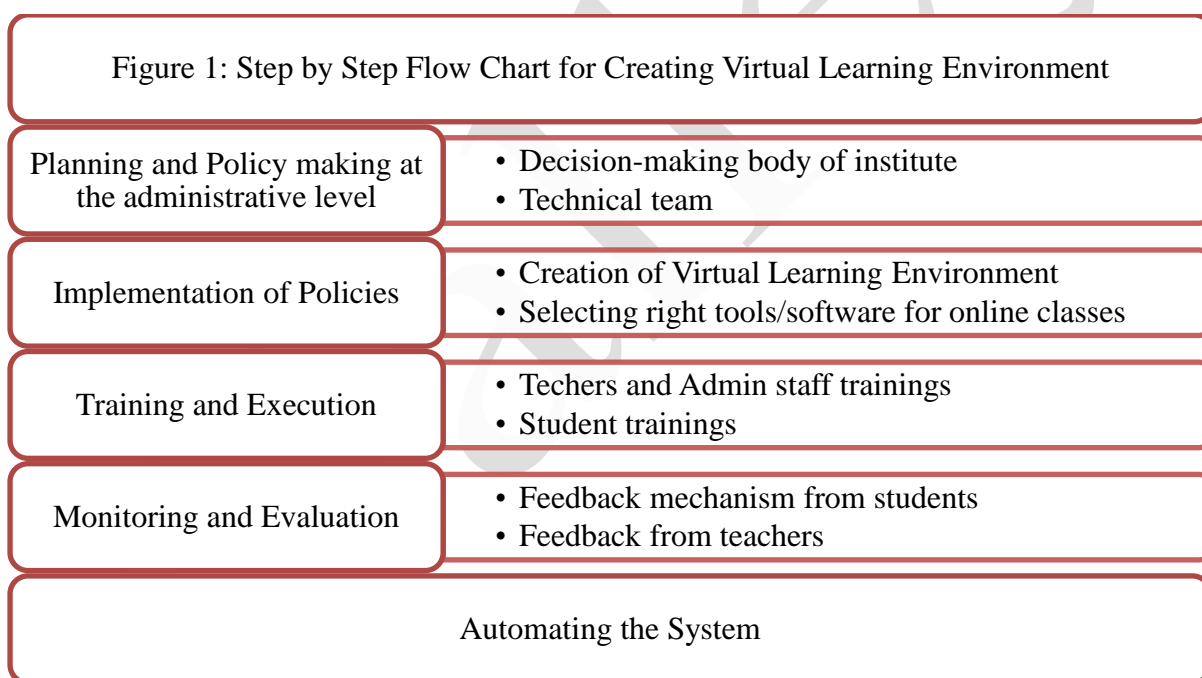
Figure 1: Step by Step Flow Chart for Creating Virtual Learning Environment

Planning and Policy making at the administrative level

• Decision-making body of institute
• Technical team

Implementation of Policies

• Creation of Virtual Learning Environment
• Selecting right tools/software for online classes

Training and Execution

• Techers and Admin staff trainings
• Student trainings

Monitoring and Evaluation

• Feedback mechanism from students
• Feedback from teachers

Automating the System